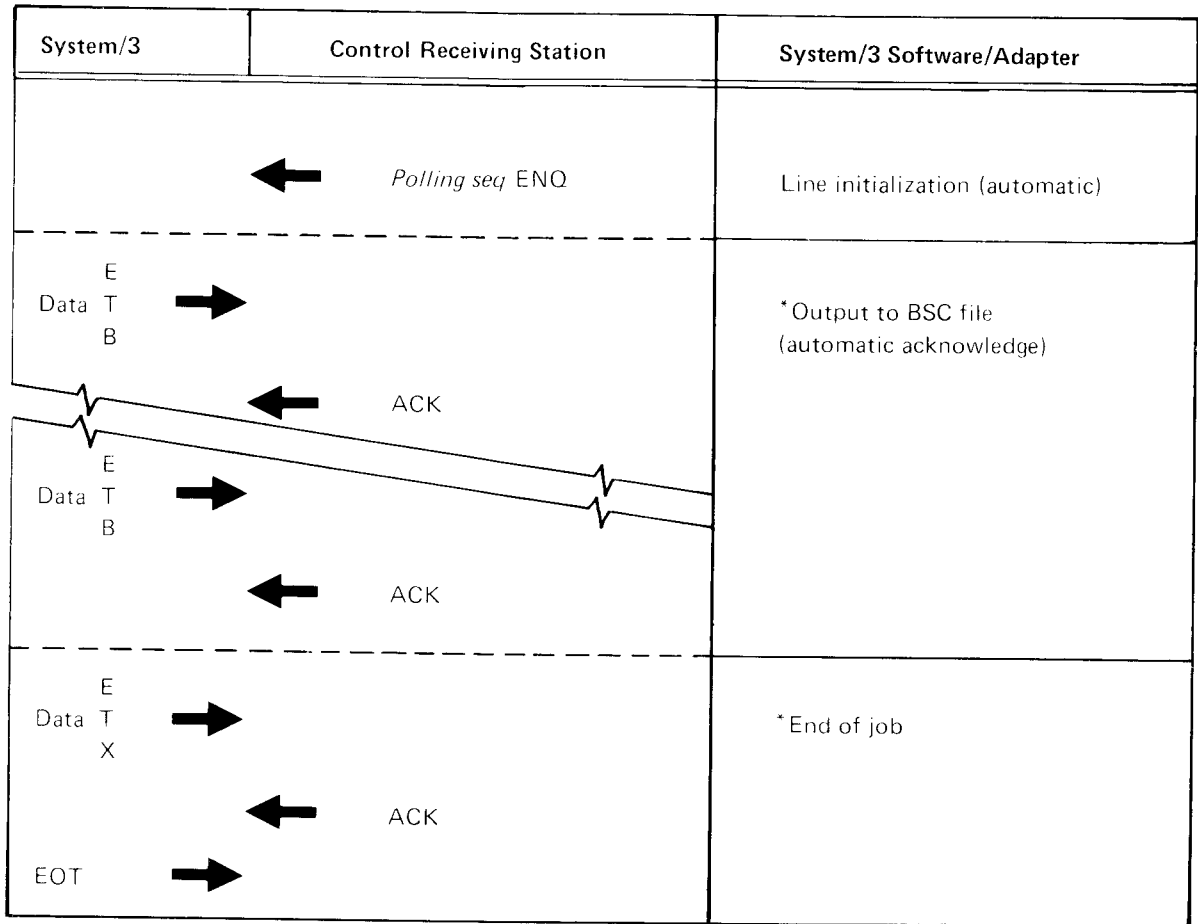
System/3

Control Receiving Station

System/3 Software/Adapter

Polling seq ENQ

Line initialization (automatic)

Data E T B

*Output to BSC file (automatic acknowledge)

ACK

Data E T B

ACK

Data E T X

*End of job

ACK

EOT